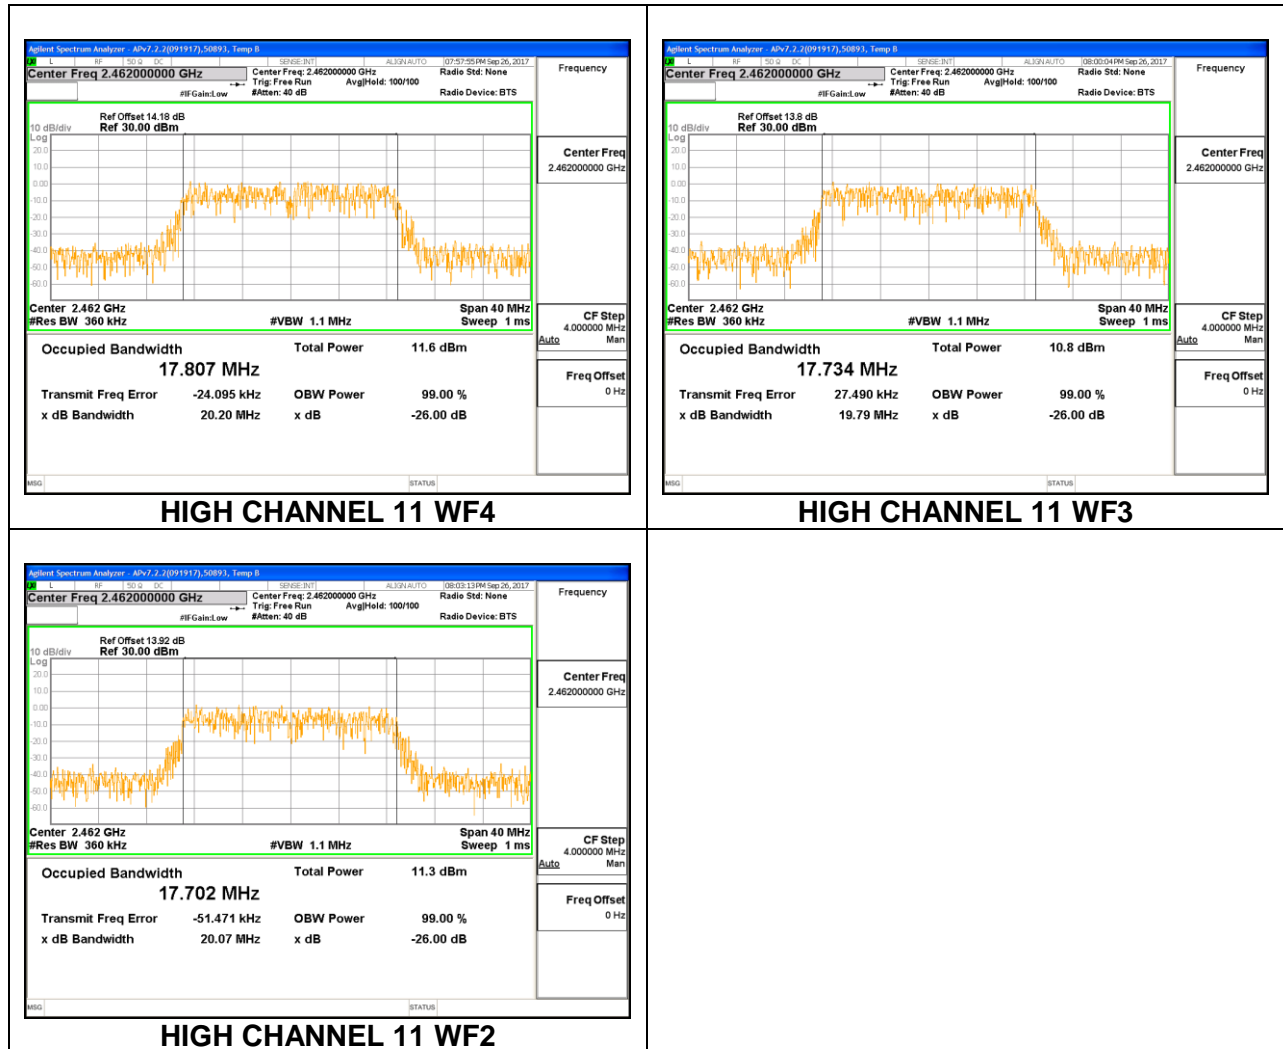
Agilent Spectrum Analyzer - APv7.2.2(091917),50893, Temp B
L RF 50 Ω DC SENSE:INT ALIGN AUTO 07:57:55 PM Sep 26, 2017
Center Freq 2.462000000 GHz
Center Freq: 2.462000000 GHz
Trig: Free Run Avg|Hold: 100/100
#IFGain:Low #Atten: 40 dB
Radio Std: None
Radio Device: BTS
Frequency
Ref Offset 14.18 dB
10 dB/div Ref 30.00 dBm
Log
20.0
10.0
0.00
-10.0
-20.0
-30.0
-40.0
-50.0
-60.0
Center 2.462 GHz
#Res BW 360 kHz
#VBW 1.1 MHz
Span 40 MHz
Sweep 1 ms
Center Freq
2.462000000 GHz
CF Step
4.000000 MHz
Auto Man
Freq Offset
0 Hz
Occupied Bandwidth
17.807 MHz
Total Power 11.6 dBm
Transmit Freq Error -24.095 kHz
OBW Power 99.00 %
x dB Bandwidth 20.20 MHz
x dB -26.00 dB
MSG STATUS
HIGH CHANNEL 11 WF4

Agilent Spectrum Analyzer - APv7.2.2(091917),50893, Temp B
L RF 50 Ω DC SENSE:INT ALIGN AUTO 08:00:04 PM Sep 26, 2017
Center Freq 2.462000000 GHz
Center Freq: 2.462000000 GHz
Trig: Free Run Avg|Hold: 100/100
#IFGain:Low #Atten: 40 dB
Radio Std: None
Radio Device: BTS
Frequency
Ref Offset 13.8 dB
10 dB/div Ref 30.00 dBm
Log
20.0
10.0
0.00
-10.0
-20.0
-30.0
-40.0
-50.0
-60.0
Center 2.462 GHz
#Res BW 360 kHz
#VBW 1.1 MHz
Span 40 MHz
Sweep 1 ms
Center Freq
2.462000000 GHz
CF Step
4.000000 MHz
Auto Man
Freq Offset
0 Hz
Occupied Bandwidth
17.734 MHz
Total Power 10.8 dBm
Transmit Freq Error 27.490 kHz
OBW Power 99.00 %
x dB Bandwidth 19.79 MHz
x dB -26.00 dB
MSG STATUS
HIGH CHANNEL 11 WF3

Agilent Spectrum Analyzer - APv7.2.2(091917),50893, Temp B
L RF 50 Ω DC SENSE:INT ALIGN AUTO 08:03:13 PM Sep 26, 2017
Center Freq 2.462000000 GHz
Center Freq: 2.462000000 GHz
Trig: Free Run Avg|Hold: 100/100
#IFGain:Low #Atten: 40 dB
Radio Std: None
Radio Device: BTS
Frequency
Ref Offset 13.92 dB
10 dB/div Ref 30.00 dBm
Log
20.0
10.0
0.00
-10.0
-20.0
-30.0
-40.0
-50.0
-60.0
Center 2.462 GHz
#Res BW 360 kHz
#VBW 1.1 MHz
Span 40 MHz
Sweep 1 ms
Center Freq
2.462000000 GHz
CF Step
4.000000 MHz
Auto Man
Freq Offset
0 Hz
Occupied Bandwidth
17.702 MHz
Total Power 11.3 dBm
Transmit Freq Error -51.471 kHz
OBW Power 99.00 %
x dB Bandwidth 20.07 MHz
x dB -26.00 dB
MSG STATUS
HIGH CHANNEL 11 WF2